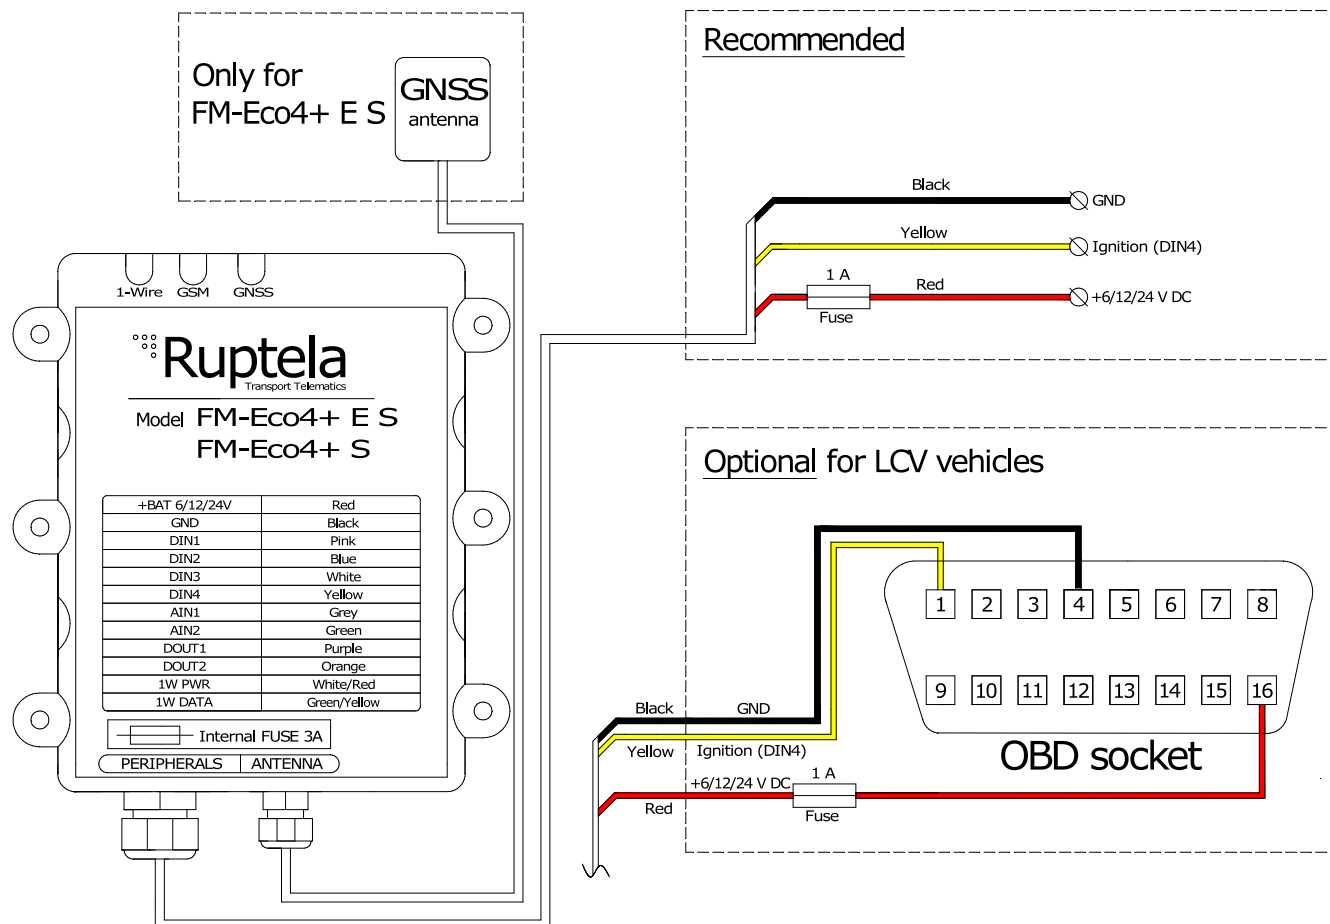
Only for FM-Eco4+ E S

GNSS antenna

Recommended

Black
GND

Yellow
Ignition (DIN4)

1 A
Red
Fuse
+6/12/24 V DC

1-Wire GSM GNSS

Ruptela
Transport Telematics

Model FM-Eco4+ E S
FM-Eco4+ S

| +BAT 6/12/24V | Red |
|---|---|
| GND | Black |
| DIN1 | Pink |
| DIN2 | Blue |
| DIN3 | White |
| DIN4 | Yellow |
| AIN1 | Grey |
| AIN2 | Green |
| DOUT1 | Purple |
| DOUT2 | Orange |
| 1W PWR | White/Red |
| 1W DATA | Green/Yellow |

Internal FUSE 3A

PERIPHERALS ANTENNA

Optional for LCV vehicles

1 2 3 4 5 6 7 8
9 10 11 12 13 14 15 16

Black GND
Yellow Ignition (DIN4)
+6/12/24 V DC 1 A
Red Fuse

OBD socket